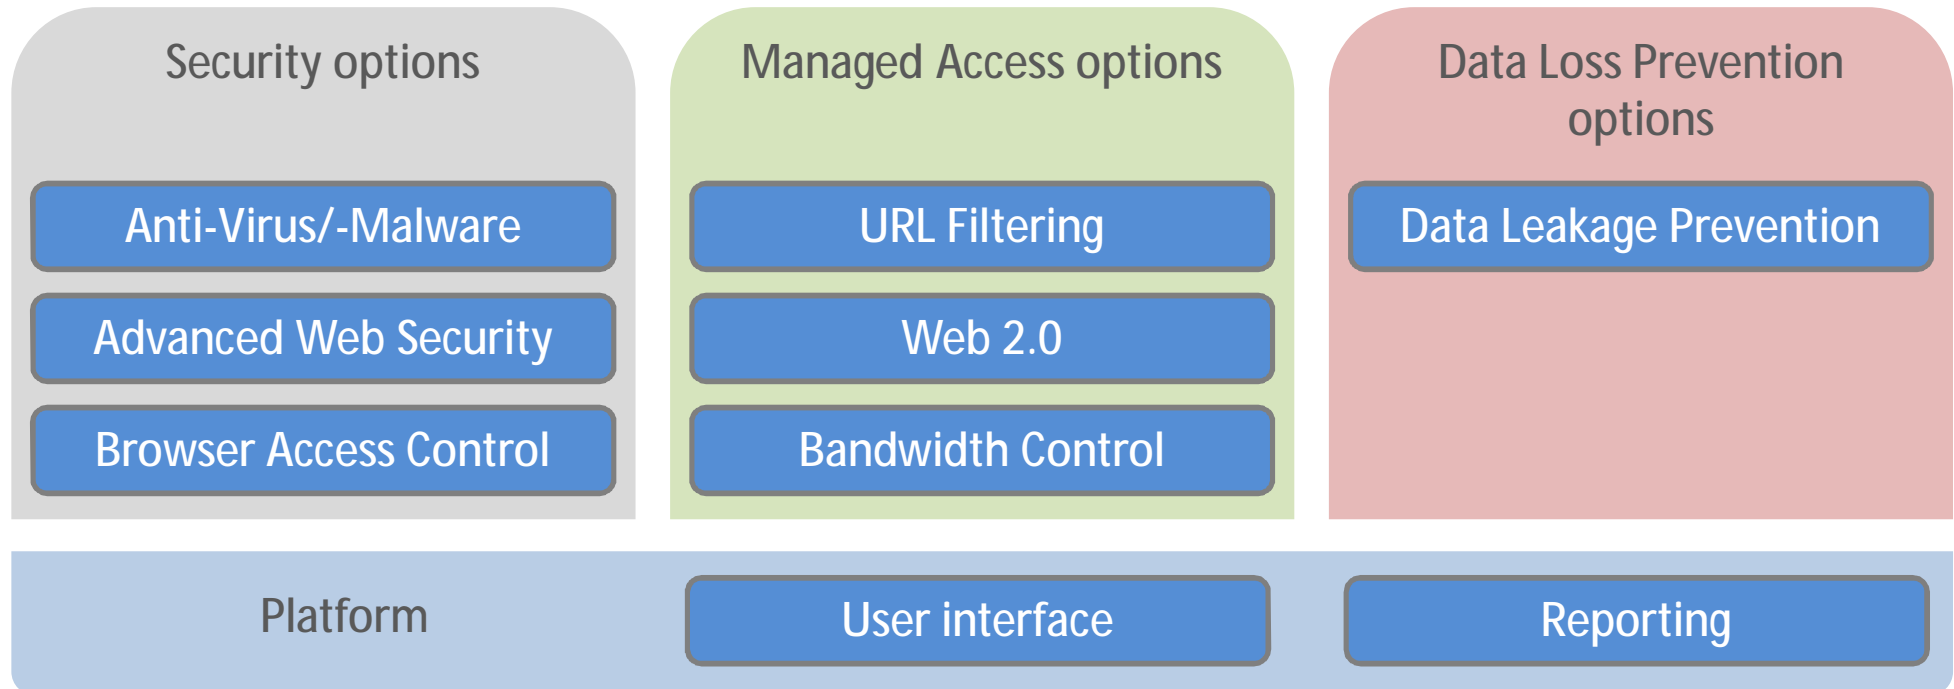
Security options

Anti-Virus/-Malware

Advanced Web Security

Browser Access Control

Managed Access options

URL Filtering

Web 2.0

Bandwidth Control

Data Loss Prevention options

Data Leakage Prevention

Platform

User interface

Reporting